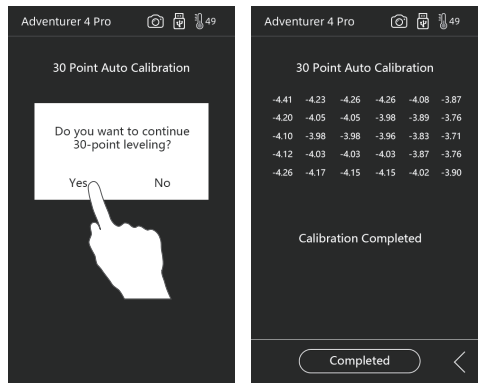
Adventurer 4 Pro 49

30 Point Auto Calibration

Do you want to continue 30-point leveling?

Yes No

Adventurer 4 Pro 49

30 Point Auto Calibration

| -4.41 | -4.23 | -4.26 | -4.26 | -4.08 | -3.87 |
|---|---|---|---|---|---|
| -4.20 | -4.05 | -4.05 | -3.98 | -3.89 | -3.76 |
| -4.10 | -3.98 | -3.98 | -3.96 | -3.83 | -3.71 |
| -4.12 | -4.03 | -4.03 | -4.03 | -3.87 | -3.76 |
| -4.26 | -4.17 | -4.15 | -4.15 | -4.02 | -3.90 |

Calibration Completed

Completed